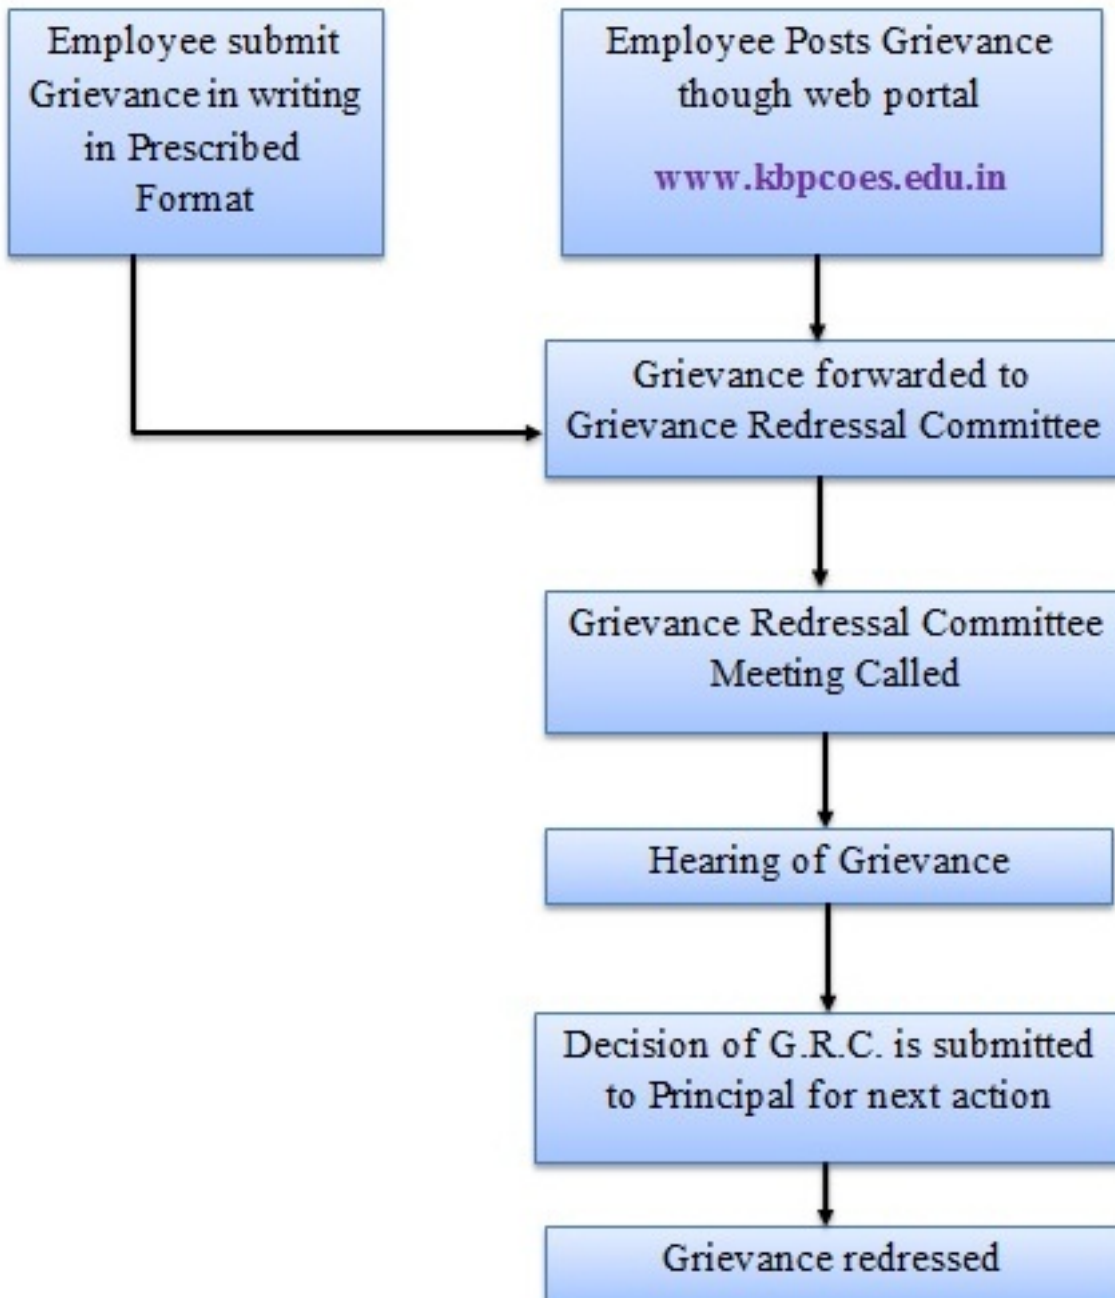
Employee submit Grievance in writing in Prescribed Format

Employee Posts Grievance though web portal

www.kbpcoes.edu.in

Grievance forwarded to Grievance Redressal Committee

Grievance Redressal Committee Meeting Called

Hearing of Grievance

Decision of G.R.C. is submitted to Principal for next action

Grievance redressed